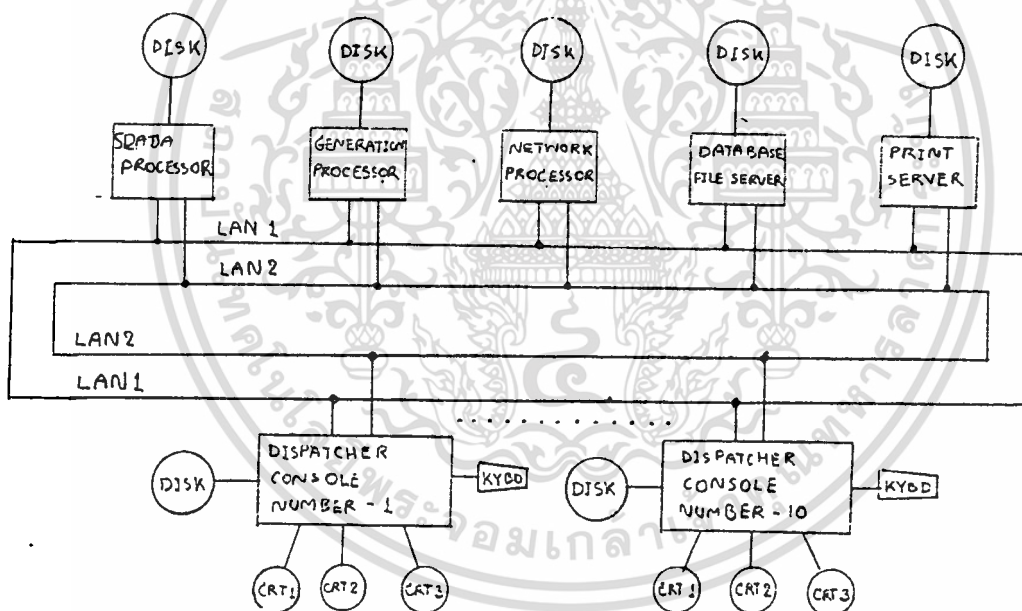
DISK
DISK
DISK
DISK
DISK
SCADA PROCESSOR
GENERATION PROCESSOR
NETWORK PROCESSOR
DATABASE FILE SERVER
PRINT SERVER
LAN 1
LAN 2
LAN2
LAN1
DISK
DISPATCHER CONSOLE NUMBER - 1
KYBD
CRT1
CRT2
CRT3
DISK
DISPATCHER CONSOLE NUMBER - 10
KYBD
CRT1
CRT2
CRT3
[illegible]